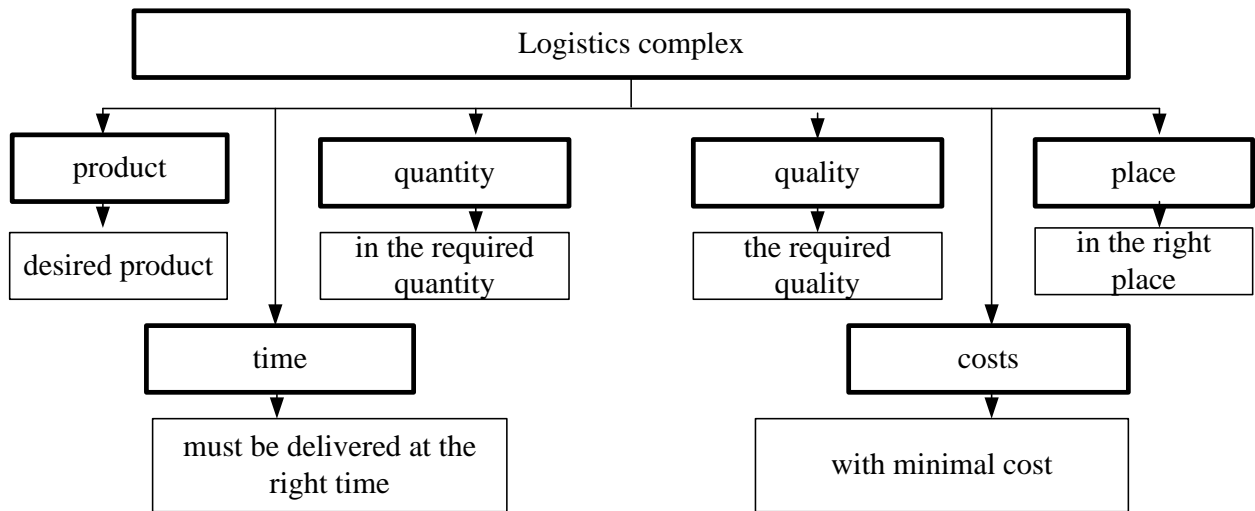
Logistics complex

product

desired product

quantity

in the required quantity

quality

the required quality

place

in the right place

time

must be delivered at the right time

costs

with minimal cost